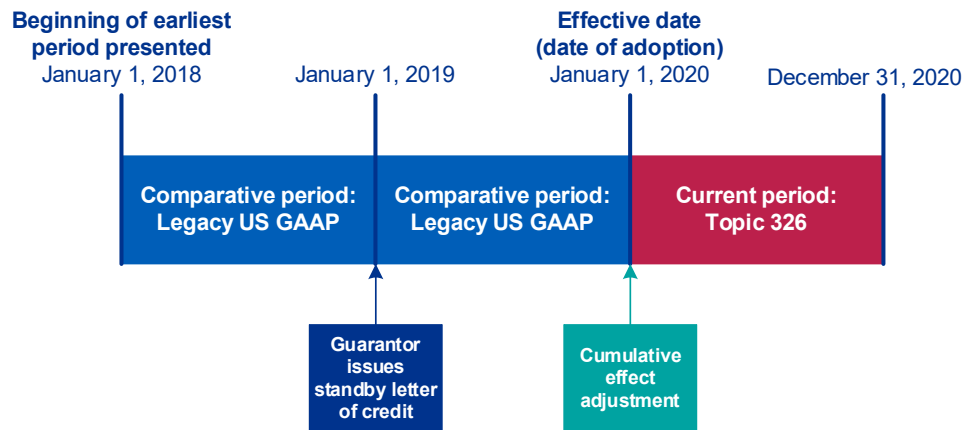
Beginning of earliest period presented
January 1, 2018

January 1, 2019

Effective date (date of adoption)
January 1, 2020

December 31, 2020

Comparative period: Legacy US GAAP

Comparative period: Legacy US GAAP

Current period: Topic 326

Guarantor issues standby letter of credit

Cumulative effect adjustment